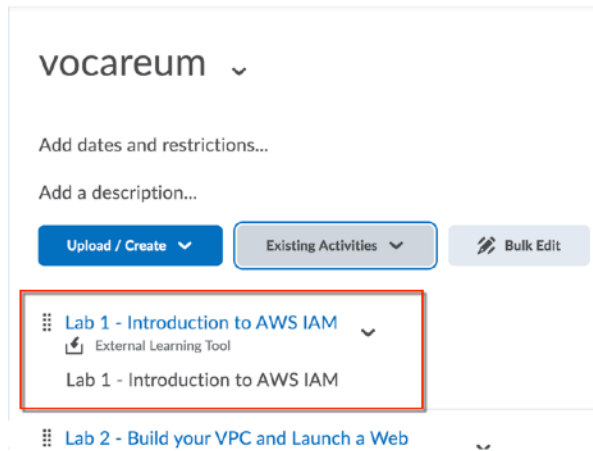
vocareum

Add dates and restrictions...

Add a description...

Upload / Create

Existing Activities

Bulk Edit

Lab 1 - Introduction to AWS IAM

External Learning Tool

Lab 1 - Introduction to AWS IAM

Lab 2 - Build your VPC and Launch a Web